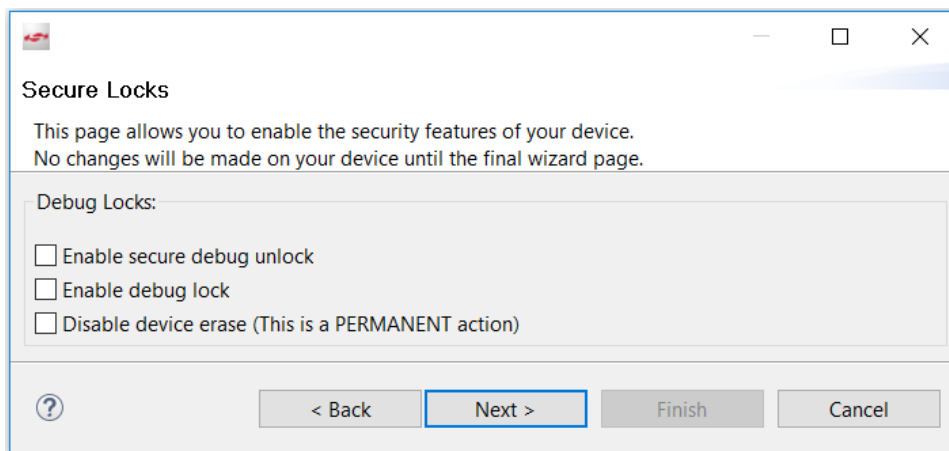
Secure Locks

This page allows you to enable the security features of your device.
No changes will be made on your device until the final wizard page.

Debug Locks:

Enable secure debug unlock
Enable debug lock
Disable device erase (This is a PERMANENT action)

?

< Back
Next >
Finish
Cancel